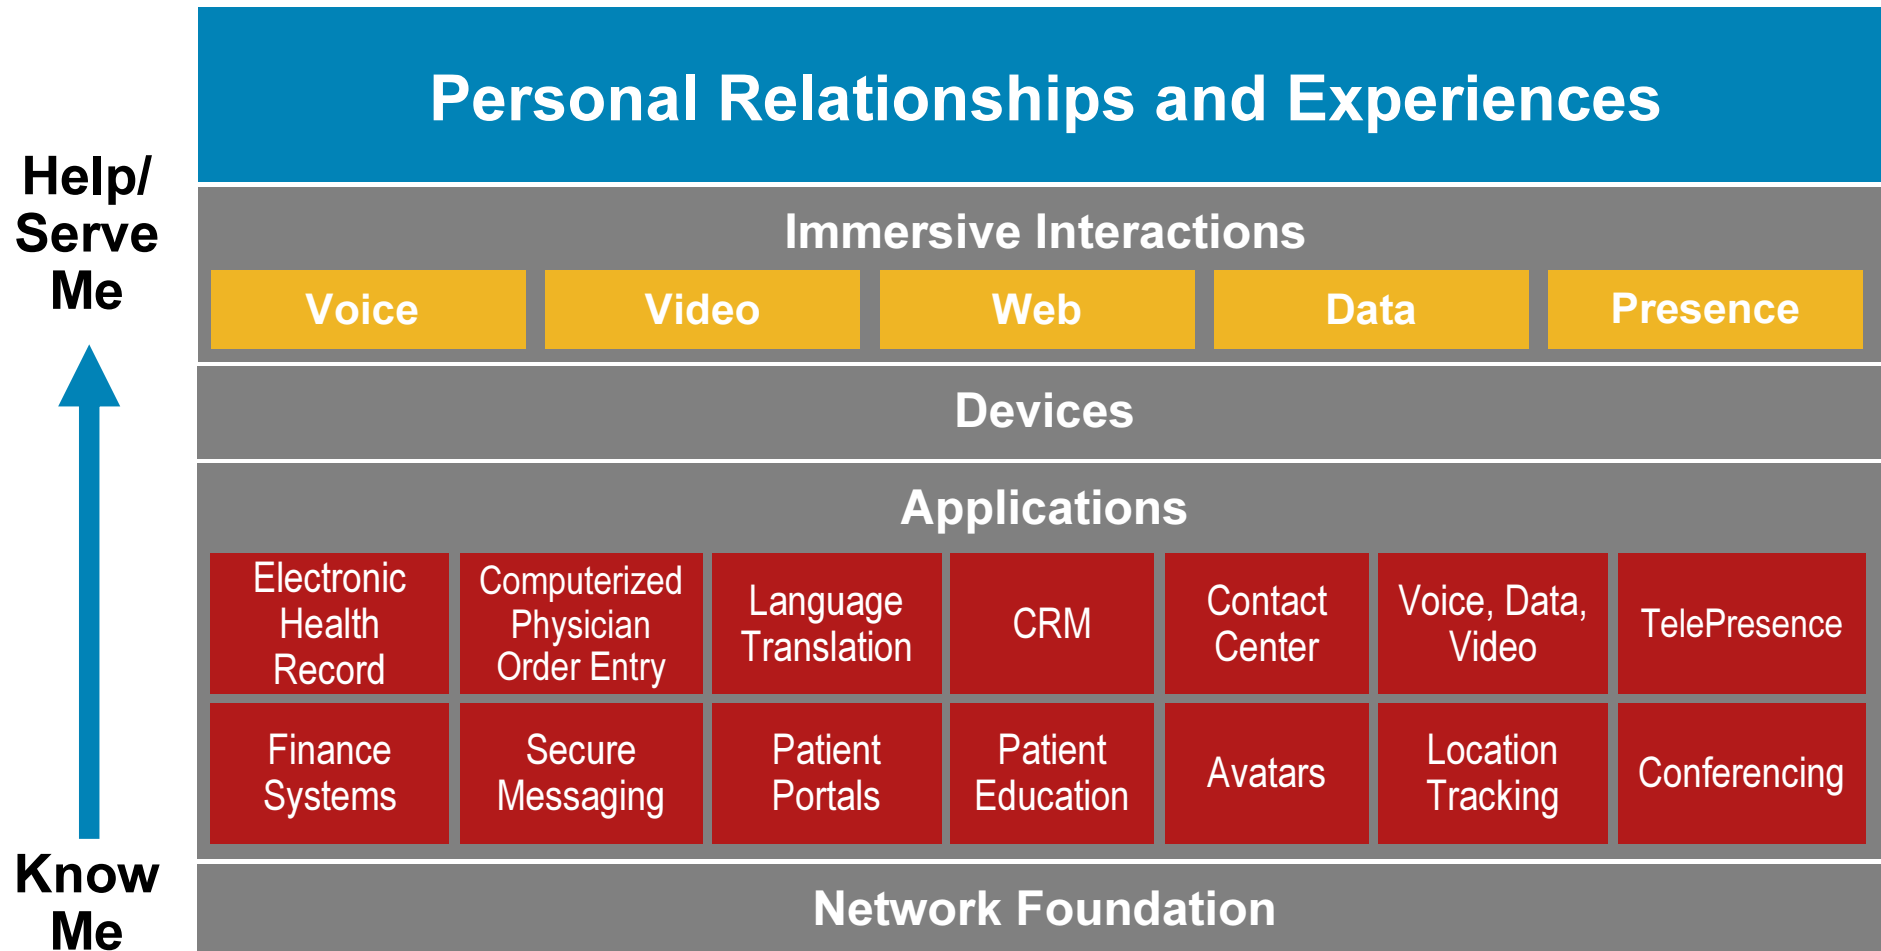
Help/ Serve Me

Know Me

Personal Relationships and Experiences

Immersive Interactions

Voice

Video

Web

Data

Presence

Devices

Applications

Electronic Health Record

Computerized Physician Order Entry

Language Translation

CRM

Contact Center

Voice, Data, Video

TelePresence

Finance Systems

Secure Messaging

Patient Portals

Patient Education

Avatars

Location Tracking

Conferencing

Network Foundation